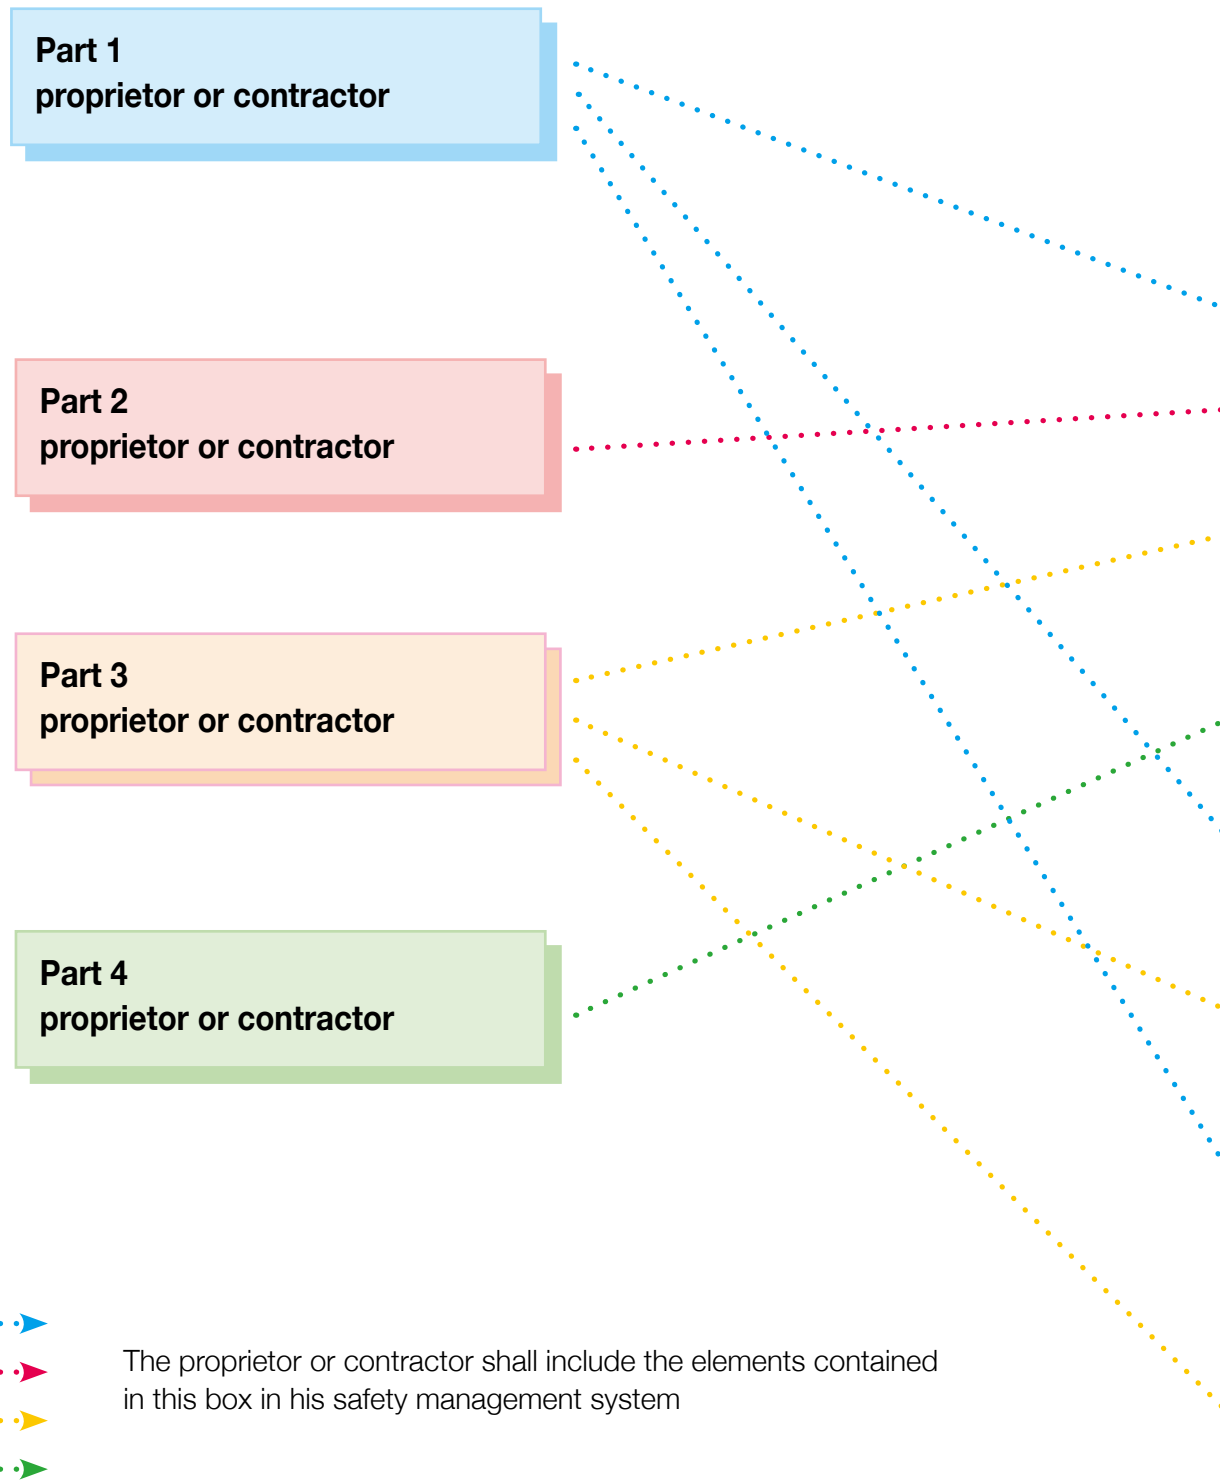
Part 1
proprietor or contractor

Part 2
proprietor or contractor

Part 3
proprietor or contractor

Part 4
proprietor or contractor

The proprietor or contractor shall include the elements contained in this box in his safety management system